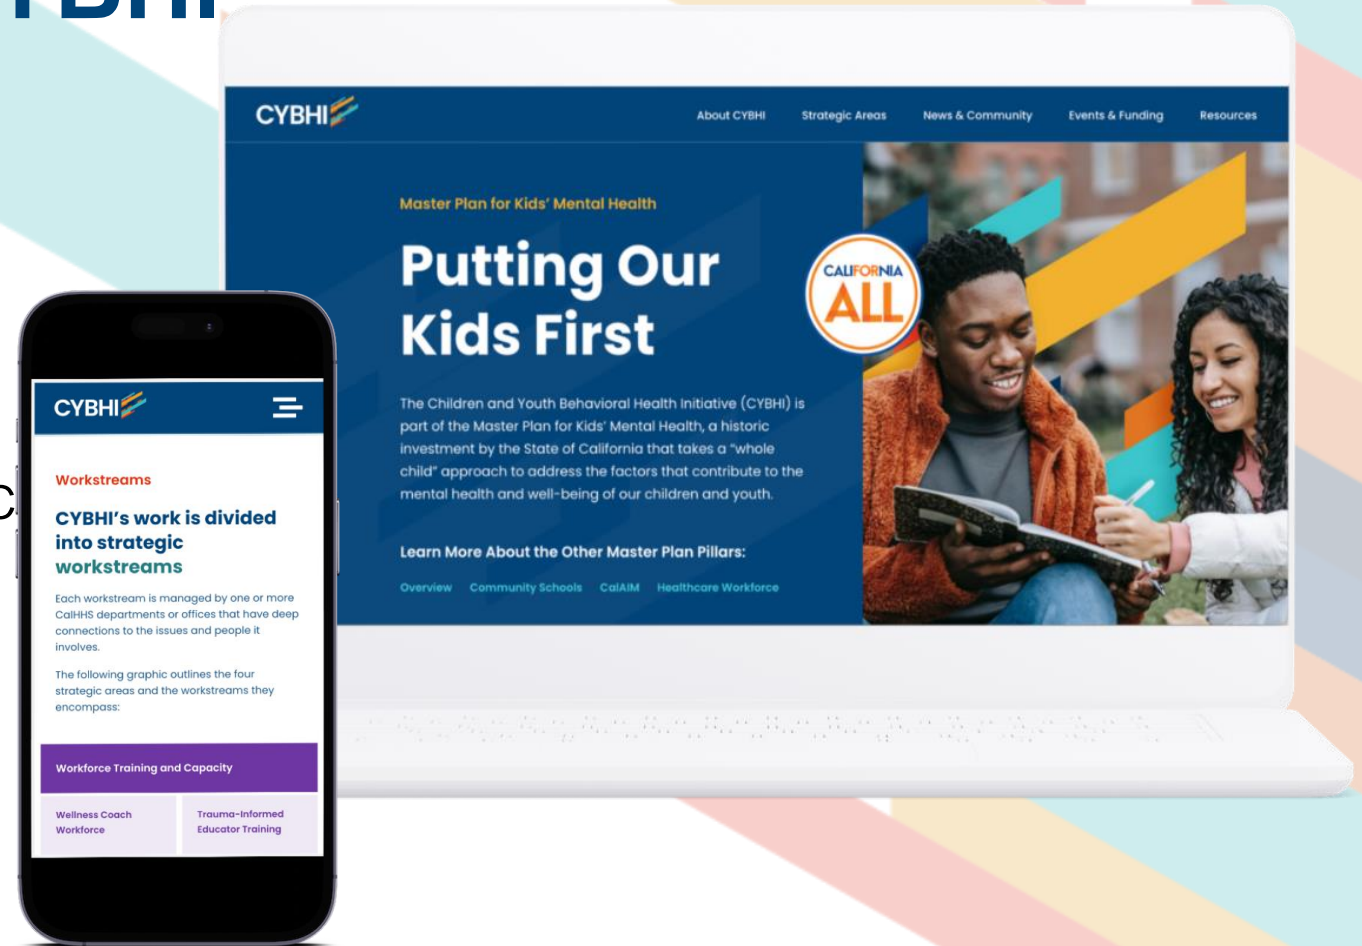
CYBHI

About CYBHI
Strategic Areas
News & Community
Events & Funding
Resources

Master Plan for Kids' Mental Health

Putting Our Kids First

The Children and Youth Behavioral Health Initiative (CYBHI) is part of the Master Plan for Kids' Mental Health, a historic investment by the State of California that takes a "whole child" approach to address the factors that contribute to the mental health and well-being of our children and youth.

Learn More About the Other Master Plan Pillars:

Overview Community Schools CalAIM Healthcare Workforce

CALIFORNIA ALL

CYBHI

Workstreams

CYBHI's work is divided into strategic workstreams

Each workstream is managed by one or more CalHHS departments or offices that have deep connections to the issues and people it involves.

The following graphic outlines the four strategic areas and the workstreams they encompass:

Workforce Training and Capacity

Wellness Coach Workforce

Trauma-Informed Educator Training